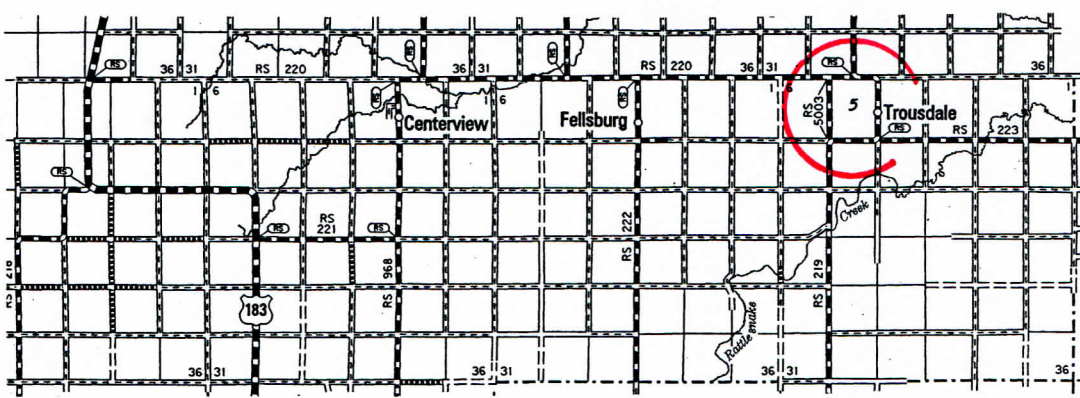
RS
36 31
RS 220
RS
36 31
RS
RS 220
36 31
RS
36
1 6
RS
1 6
1 6
RS
RS 5003
5
Trousdale
Centerview
Fellsburg
RS
RS
RS 223
RS
RS
RS 221
RS
RS 222
Creek
218
RS
RS 968
RS 219
RS
RS
183
RS
Rattlesnake
36 31
36 31
36 31
36